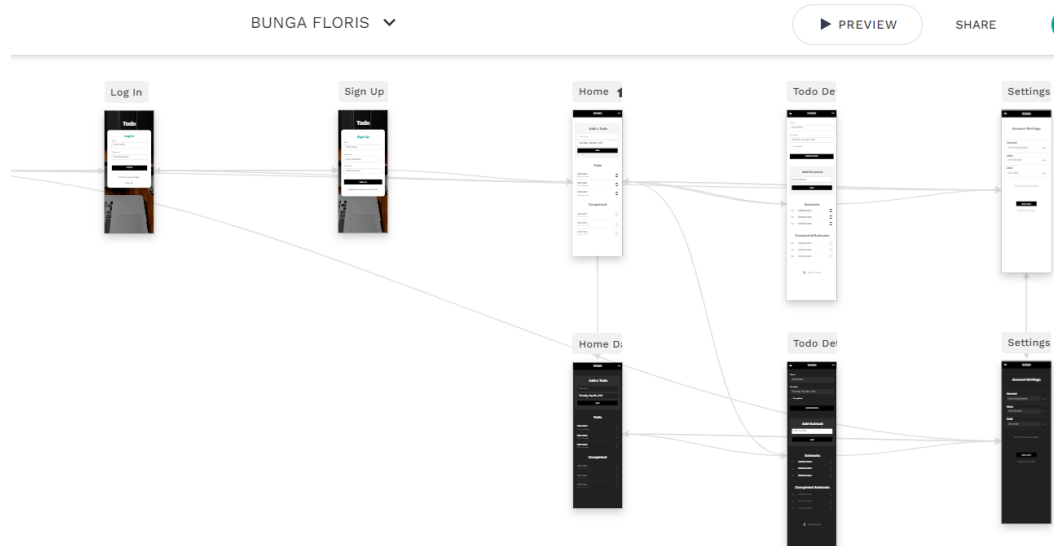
BUNGA FLORIS

PREVIEW

SHARE

Log In

Sign Up

Home

Todo De

Settings

Todo

Log In

Sign Up

Add a Todo

Todo

Completed

Add Subtask

Subtasks

Completed Subtasks

Account Settings

Home Da

Todo Det

Settings

Add a Todo

Todo

Completed

Add Subtask

Subtasks

Completed Subtasks

Account Settings